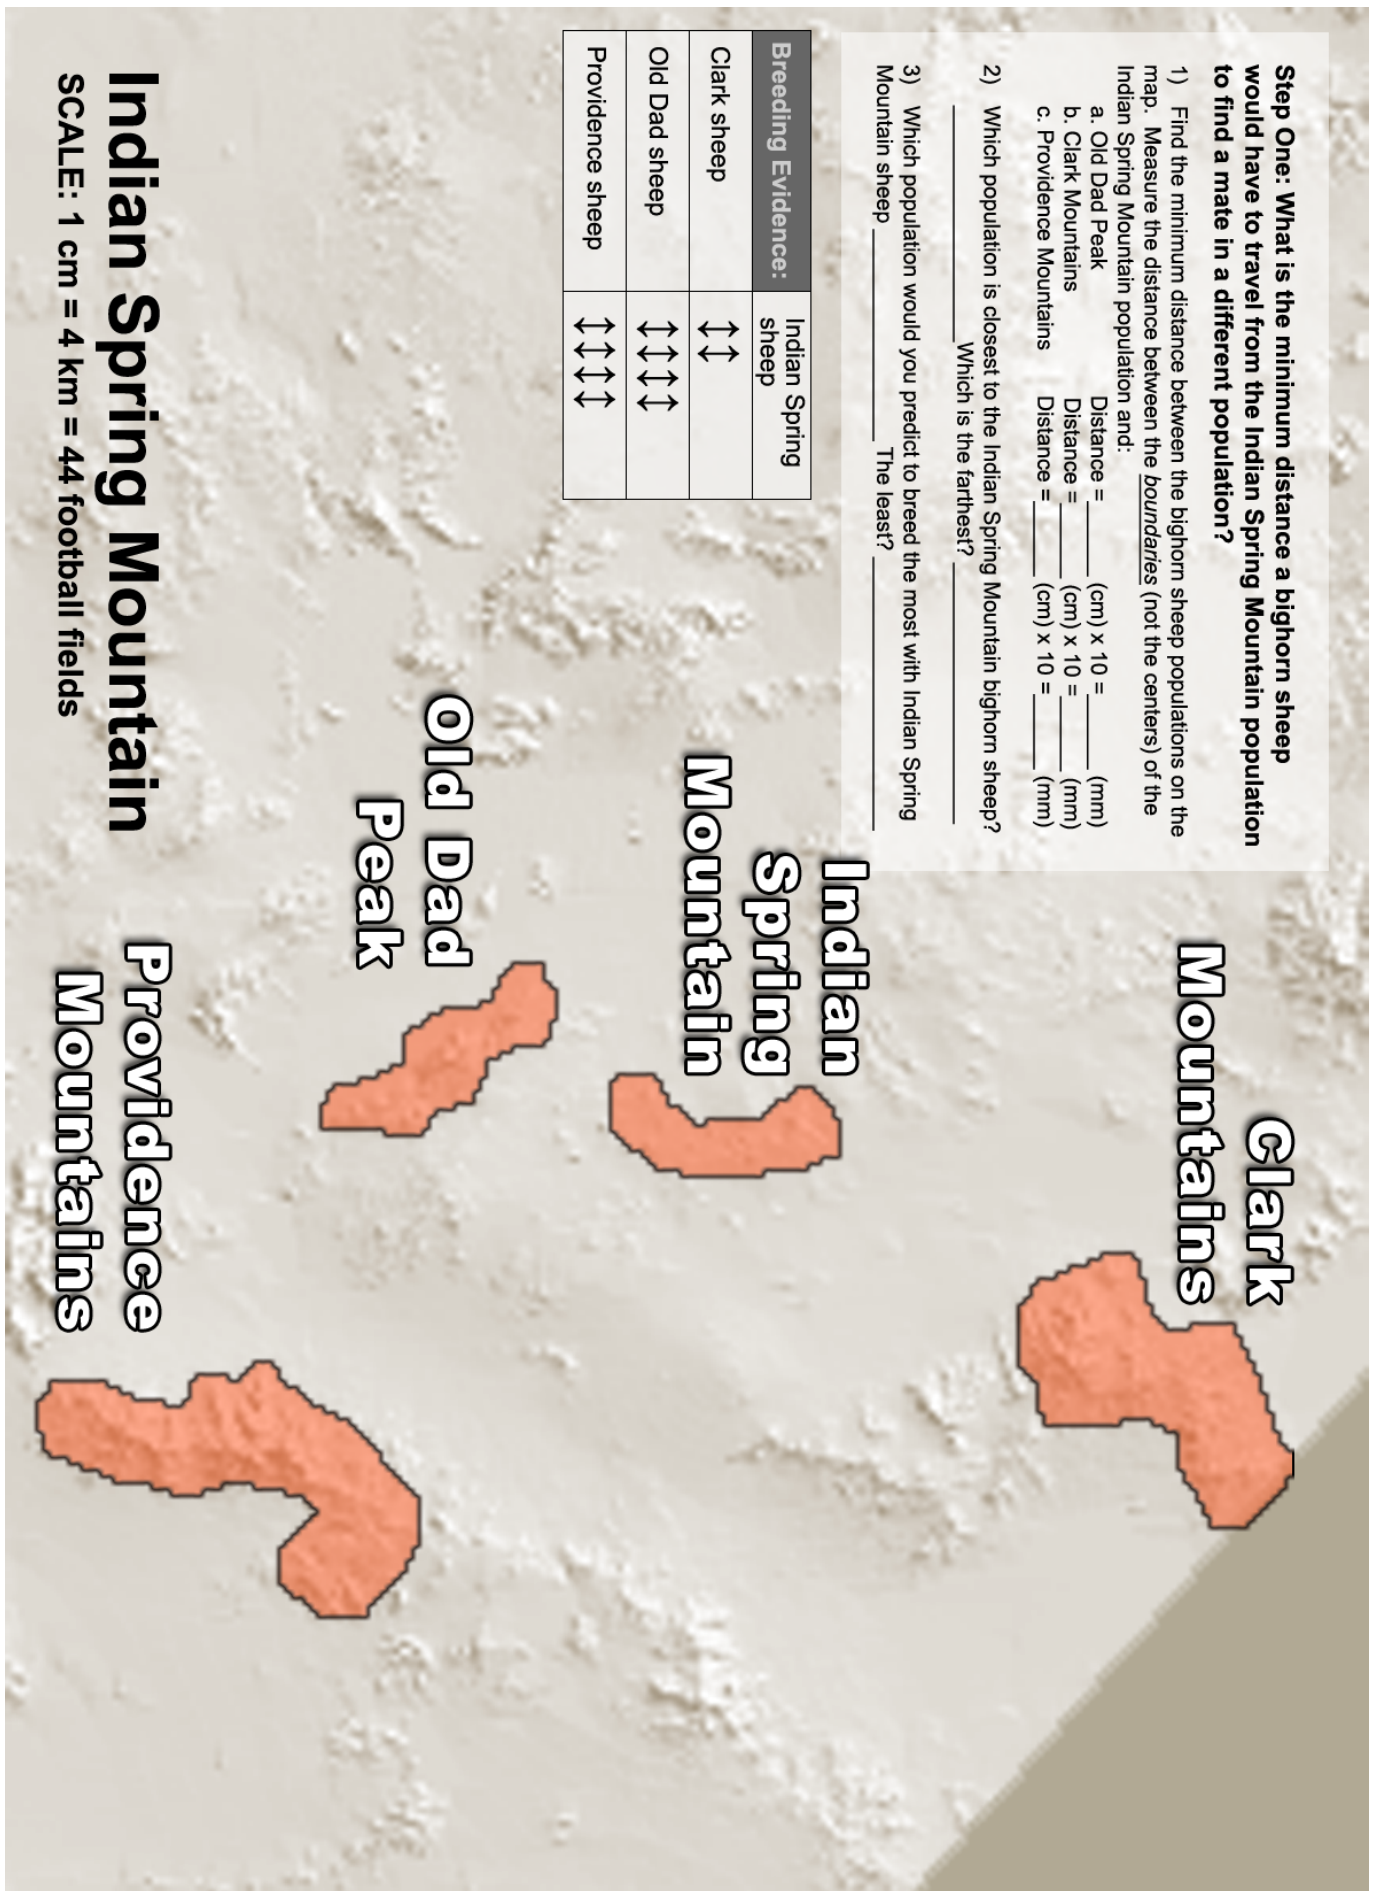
Step One: What is the minimum distance a bighorn sheep would have to travel from the Indian Spring Mountain population to find a mate in a different population?

1) Find the minimum distance between the bighorn sheep populations on the map. Measure the distance between the boundaries (not the centers) of the Indian Spring Mountain population and:
a. Old Dad Peak Distance = ______ (cm) x 10 = ______ (mm)
b. Clark Mountains Distance = ______ (cm) x 10 = ______ (mm)
c. Providence Mountains Distance = ______ (cm) x 10 = ______ (mm)

2) Which population is closest to the Indian Spring Mountain bighorn sheep? ______ Which is the farthest? ______

3) Which population would you predict to breed the most with Indian Spring Mountain sheep ______ The least? ______

| Breeding Evidence: | Indian Spring sheep |
|---|---|
| Clark sheep | ↕↕ |
| Old Dad sheep | ↕↕↕↕ |
| Providence sheep | ↕↕↕↕ |

Indian Spring Mountain
SCALE: 1 cm = 4 km = 44 football fields

Clark Mountains

Indian Spring Mountain

Old Dad Peak

Providence Mountains